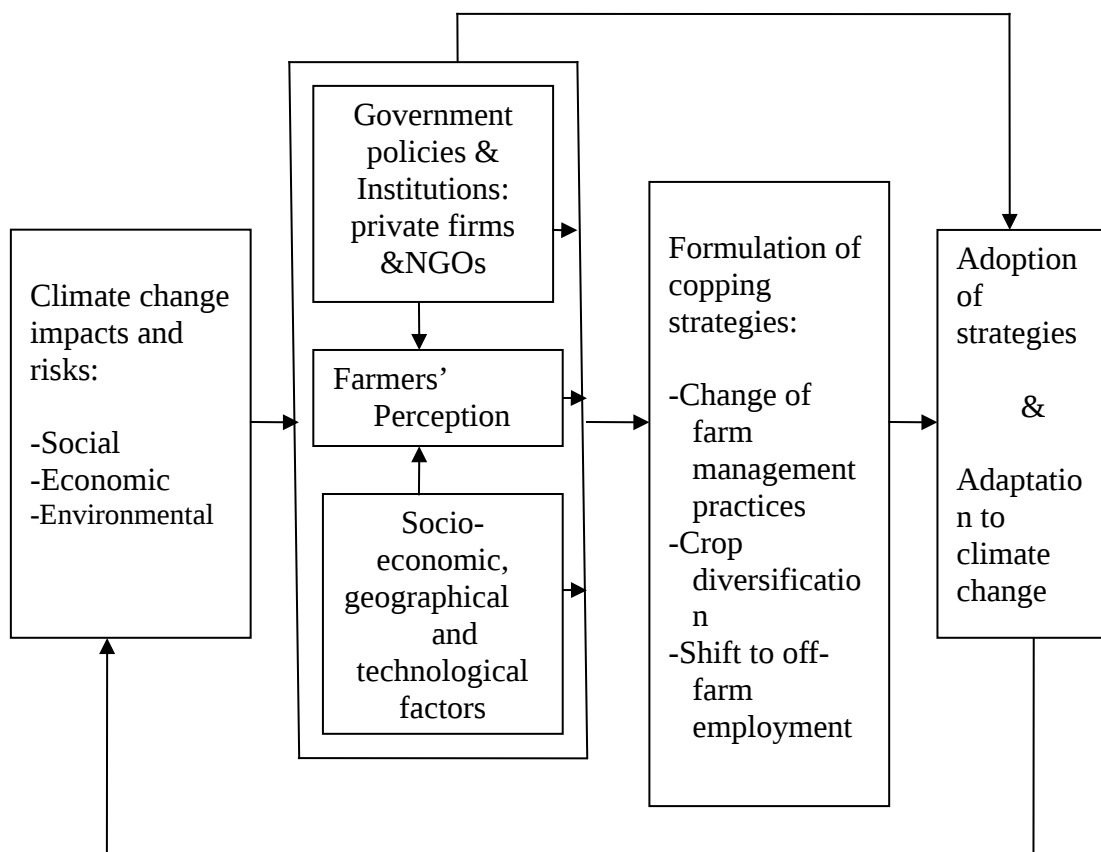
Climate change impacts and risks:

-Social
-Economic
-Environmental

Government policies & Institutions: private firms &NGOs

Farmers' Perception

Socio-economic, geographical and technological factors

Formulation of copping strategies:

-Change of farm management practices
-Crop diversification
-Shift to off-farm employment

Adoption of strategies

&

Adaptation to climate change